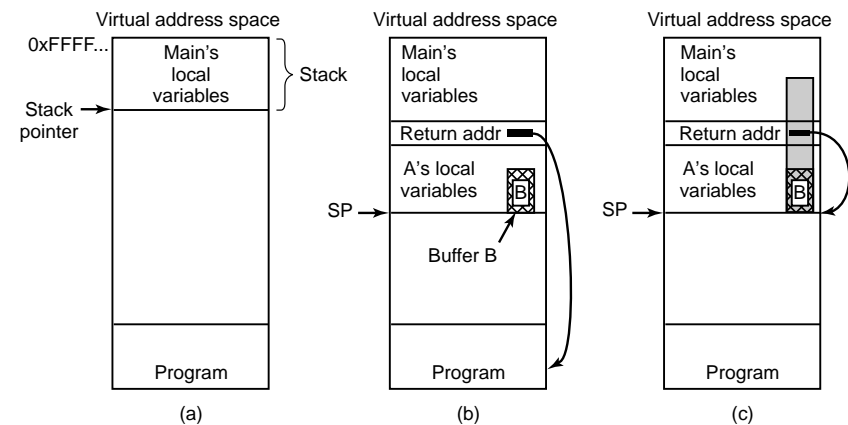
Virtual address space

0xFFFF...

Main's local variables

Stack

Stack pointer

Program

(a)

Virtual address space

Main's local variables

Return addr

A's local variables

B

SP

Buffer B

Program

(b)

Virtual address space

Main's local variables

Return addr

A's local variables

B

SP

Program

(c)